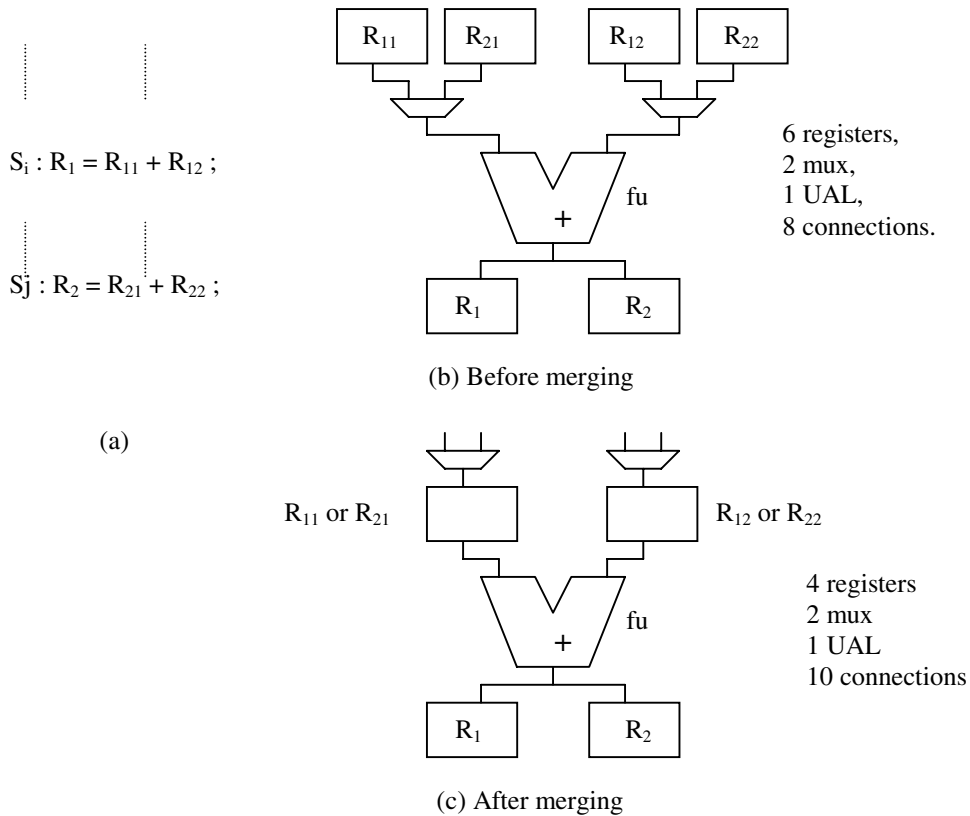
$S_i : R_1 = R_{11} + R_{12}$ ;

$Sj : R_2 = R_{21} + R_{22}$ ;

(a)

$R_{11}$ $R_{21}$ $R_{12}$ $R_{22}$

fu

+

$R_1$ $R_2$

6 registers,
2 mux,
1 UAL,
8 connections.

(b) Before merging

$R_{11}$ or $R_{21}$

$R_{12}$ or $R_{22}$

fu

+

$R_1$ $R_2$

4 registers
2 mux
1 UAL
10 connections

(c) After merging